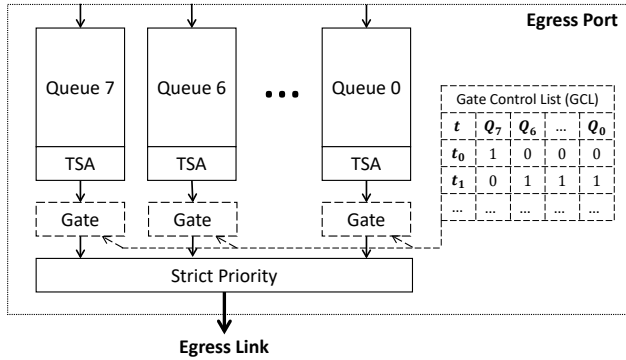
Egress Port

Queue 7

TSA

Gate

Queue 6

TSA

Gate

Queue 0

TSA

Gate

Gate Control List (GCL)

| $t$ | $Q_7$ | $Q_6$ | ... | $Q_0$ |
|---|---|---|---|---|
| $t_0$ | 1 | 0 | 0 | 0 |
| $t_1$ | 0 | 1 | 1 | 1 |
| ... | ... | ... | ... | ... |

Strict Priority

Egress Link